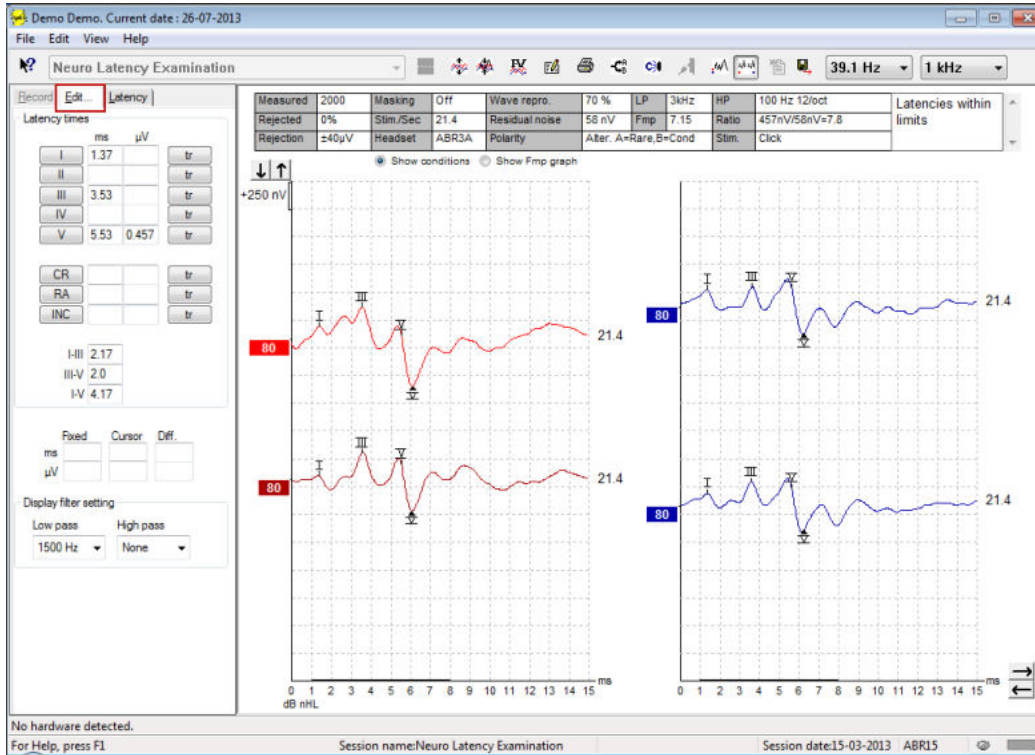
Demo Demo. Current date : 26-07-2013

File Edit View Help

Neuro Latency Examination

39.1 Hz 1 kHz

Record Edit... Latency

Latency times

| | ms | µV | |
|---|---|---|---|
| I | 1.37 | | tr |
| II | | | tr |
| III | 3.53 | | tr |
| IV | | | tr |
| V | 5.53 | 0.457 | tr |

| CR | | | tr |
|---|---|---|---|
| RA | | | tr |
| INC | | | tr |

I-III 2.17
III-V 2.0
I-V 4.17

Fixed Cursor Diff.
ms
µV

Display filter setting
Low pass High pass
1500 Hz None

| Measured | 2000 | Masking | Off | Wave repro. | 70 % | LP | 3kHz | HP | 100 Hz 12/oct |
|---|---|---|---|---|---|---|---|---|---|
| Rejected | 0% | Stim./Sec | 21.4 | Residual noise | 58 nV | Fmp | 7.15 | Ratio | 457nV/58nV=7.8 |
| Rejection | ±40µV | Headset | ABR3A | Polarity | Alter. A=Rare,B=Cond | | | Stim. | Click |

Latencies within limits

Show conditions Show Fmp graph

+250 nV

I III V
80
V
21.4

I III V
80
V
21.4

I III V
80
V
21.4

I III V
80
V
21.4

0 1 2 3 4 5 6 7 8 9 10 11 12 13 14 15 ms
dB nHL

0 1 2 3 4 5 6 7 8 9 10 11 12 13 14 15 ms

No hardware detected.

For Help, press F1 Session name:Neuro Latency Examination Session date:15-03-2013 ABR15